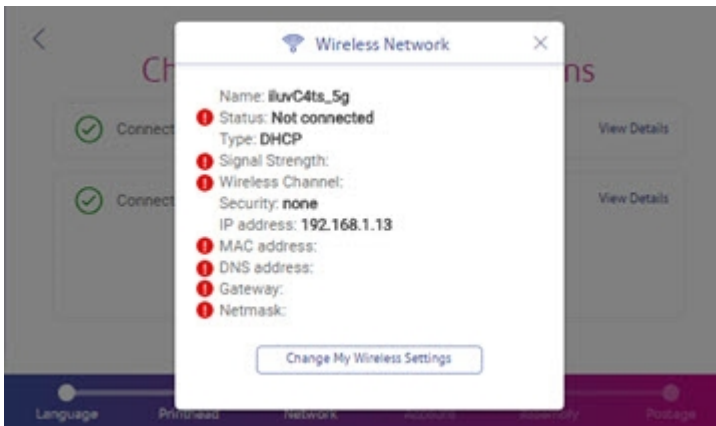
Wireless Network

Name: iluvC4ts_5g
Status: Not connected
Type: DHCP
Signal Strength:
Wireless Channel:
Security: none
IP address: 192.168.1.13
MAC address:
DNS address:
Gateway:
Netmask:

Change My Wireless Settings

Ch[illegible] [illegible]ns

Connect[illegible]
View Details

Connect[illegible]
View Details

Language
Printhead
Network
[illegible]
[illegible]
Postage